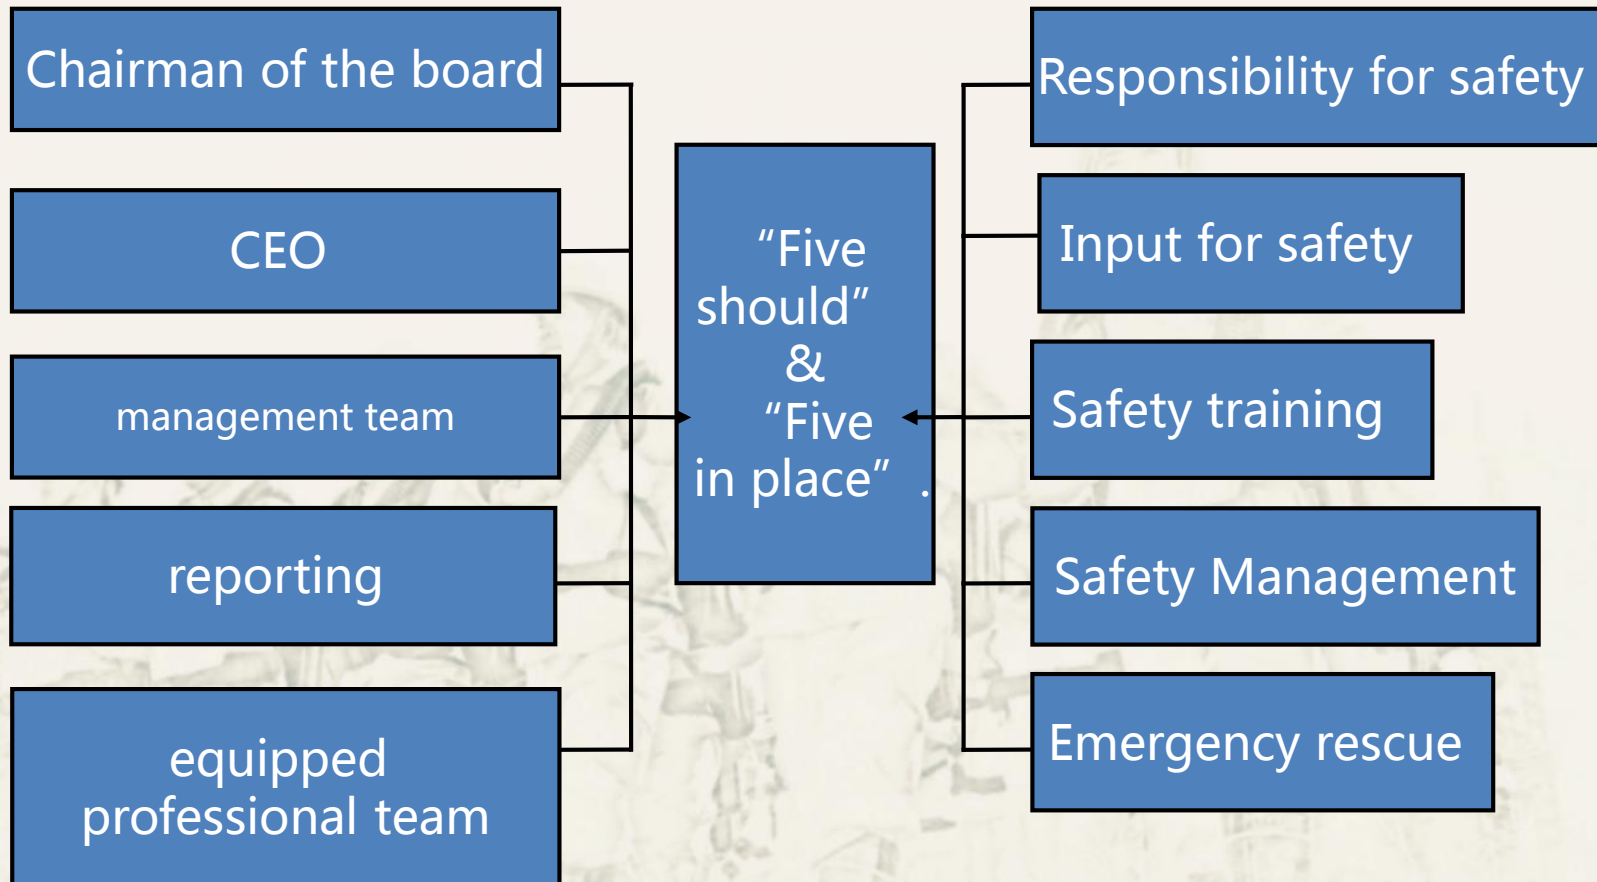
Chairman of the board

CEO

management team

reporting

equipped professional team

“Five should” & “Five in place” .

Responsibility for safety

Input for safety

Safety training

Safety Management

Emergency rescue